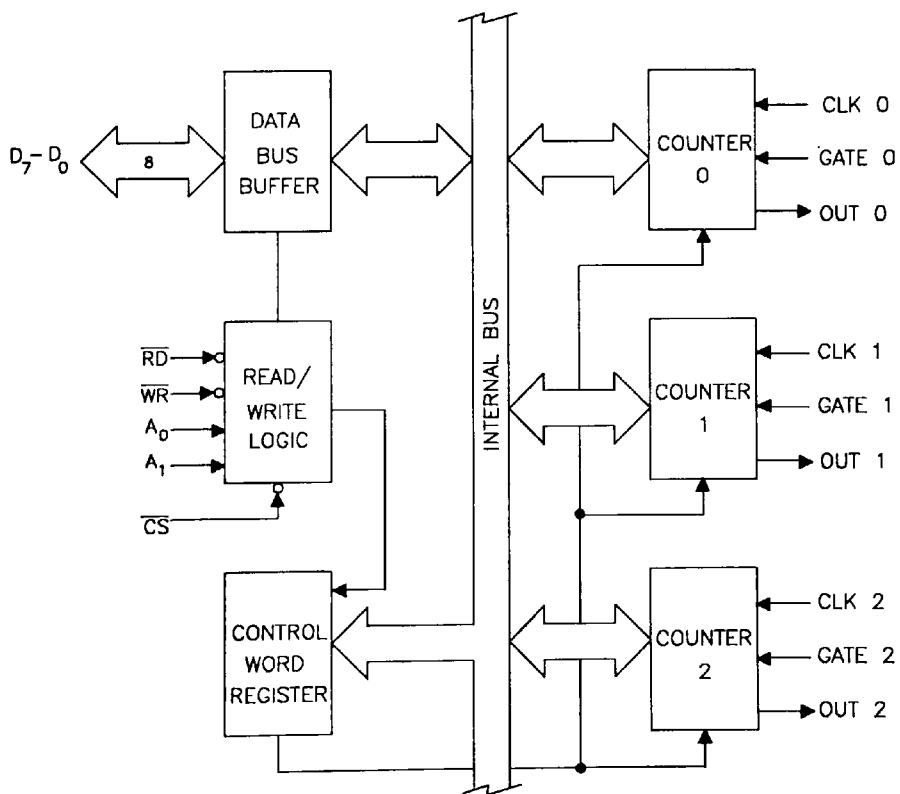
$D_7 - D_0$
8
DATA BUS BUFFER
INTERNAL BUS
COUNTER 0
CLK 0
GATE 0
OUT 0
$\overline{RD}$
$\overline{WR}$
$A_0$
$A_1$
READ/ WRITE LOGIC
$\overline{CS}$
COUNTER 1
CLK 1
GATE 1
OUT 1
CONTROL WORD REGISTER
COUNTER 2
CLK 2
GATE 2
OUT 2